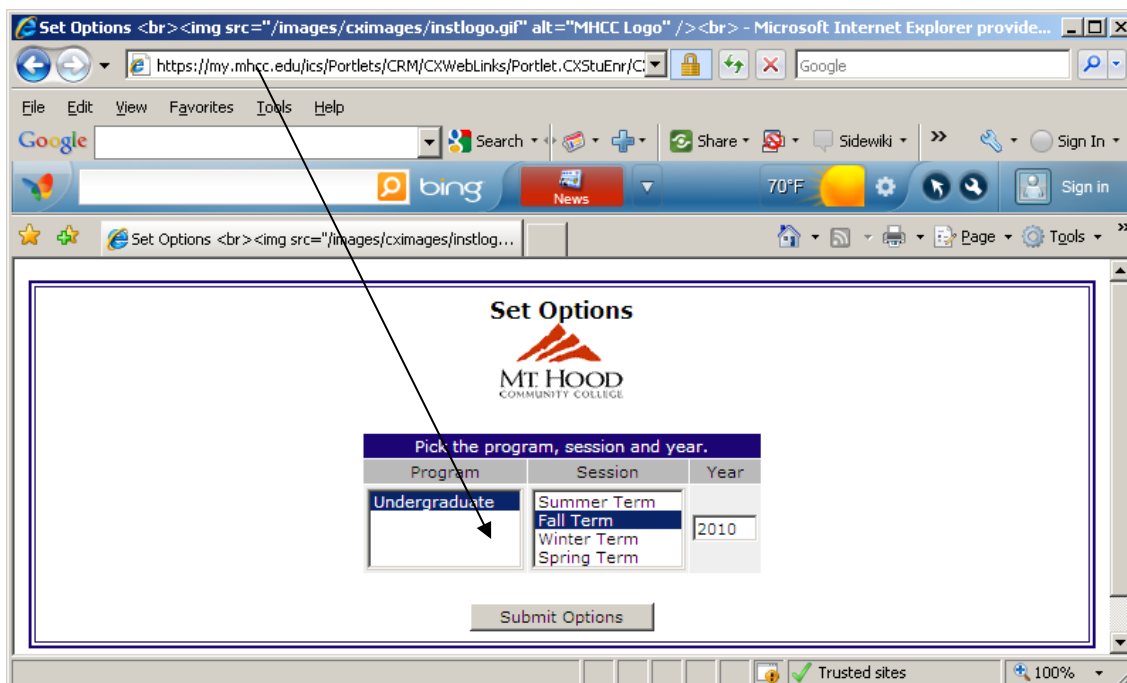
Set Options <br><img src="/images/cximages/instlogo.gif" alt="MHCC Logo" /><br> - Microsoft Internet Explorer provide...

https://my.mhcc.edu/ics/Portlets/CRM/CXWebLinks/Portlet.CXStuEnr/C

Google

File Edit View Favorites Tools Help

Google Search Share Sidewiki Sign In

bing News 70°F Sign in

Set Options <br><img src="/images/cximages/instlog...

Page Tools

Set Options

MT. HOOD COMMUNITY COLLEGE

Pick the program, session and year.

| Program | Session | Year |
|---|---|---|
| Undergraduate | Summer Term<br>Fall Term<br>Winter Term<br>Spring Term | 2010 |

Submit Options

Trusted sites 100%